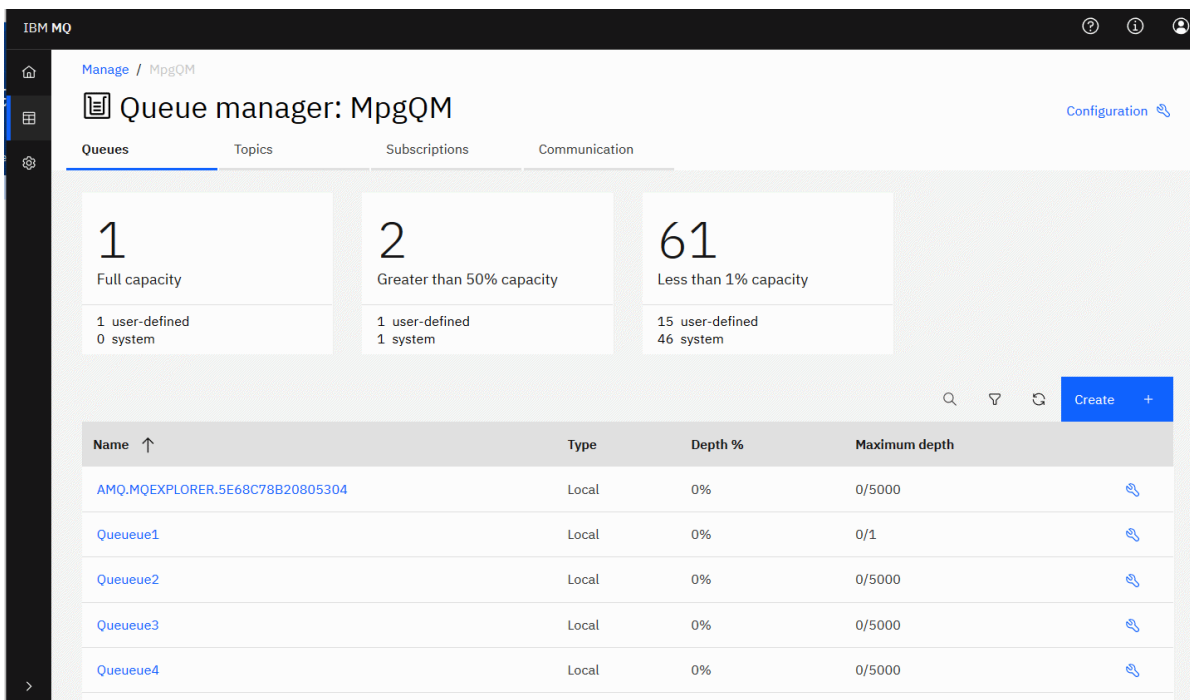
IBM MQ

Manage / MpgQM

Queue manager: MpgQM

Configuration

Queues Topics Subscriptions Communication

1
Full capacity
1 user-defined
0 system

2
Greater than 50% capacity
1 user-defined
1 system

61
Less than 1% capacity
15 user-defined
46 system

Create +

| Name ↑ | Type | Depth % | Maximum depth |
|---|---|---|---|
| AMQ.MQEXPLORER.5E68C78B20805304 | Local | 0% | 0/5000 |
| Queueue1 | Local | 0% | 0/1 |
| Queueue2 | Local | 0% | 0/5000 |
| Queueue3 | Local | 0% | 0/5000 |
| Queueue4 | Local | 0% | 0/5000 |